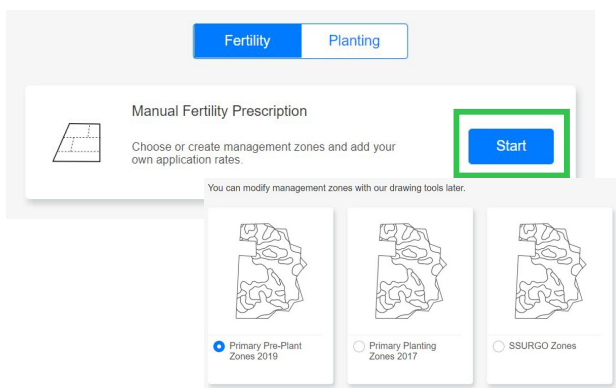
Fertility Planting

Manual Fertility Prescription

Choose or create management zones and add your own application rates.

Start

You can modify management zones with our drawing tools later.

Primary Pre-Plant Zones 2019

Primary Planting Zones 2017

SSURGO Zones